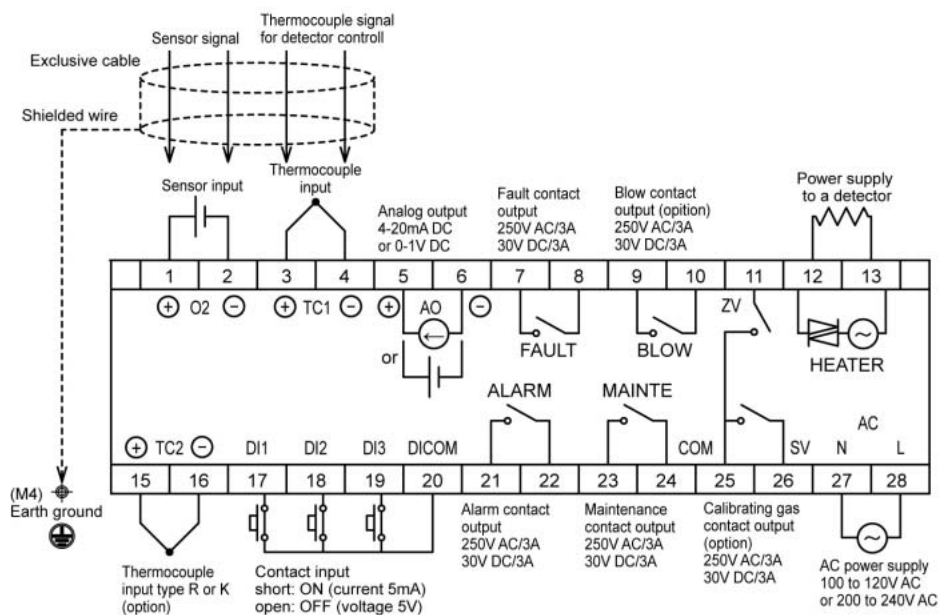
Sensor signal

Thermocouple signal for detector controll

Exclusive cable

Shielded wire

Sensor input

Thermocouple input

Analog output 4-20mA DC or 0-1V DC

Fault contact output 250V AC/3A 30V DC/3A

Blow contact output (opition) 250V AC/3A 30V DC/3A

Power supply to a detector

| 1 | 2 | 3 | 4 | 5 | 6 | 7 | 8 | 9 | 10 | 11 | 12 | 13 |
|---|---|---|---|---|---|---|---|---|---|---|---|---|

+ O2 −

+ TC1 −

+ AO −

or

FAULT

BLOW

ZV

HEATER

ALARM

MAINTE

AC

+ TC2 − DI1 DI2 DI3 DICOM COM SV N L

| 15 | 16 | 17 | 18 | 19 | 20 | 21 | 22 | 23 | 24 | 25 | 26 | 27 | 28 |
|---|---|---|---|---|---|---|---|---|---|---|---|---|---|

(M4)
Earth ground

Thermocouple input type R or K (option)

Contact input
short: ON (current 5mA)
open: OFF (voltage 5V)

Alarm contact output 250V AC/3A 30V DC/3A

Maintenance contact output 250V AC/3A 30V DC/3A

Calibrating gas contact output (option) 250V AC/3A 30V DC/3A

AC power supply 100 to 120V AC or 200 to 240V AC